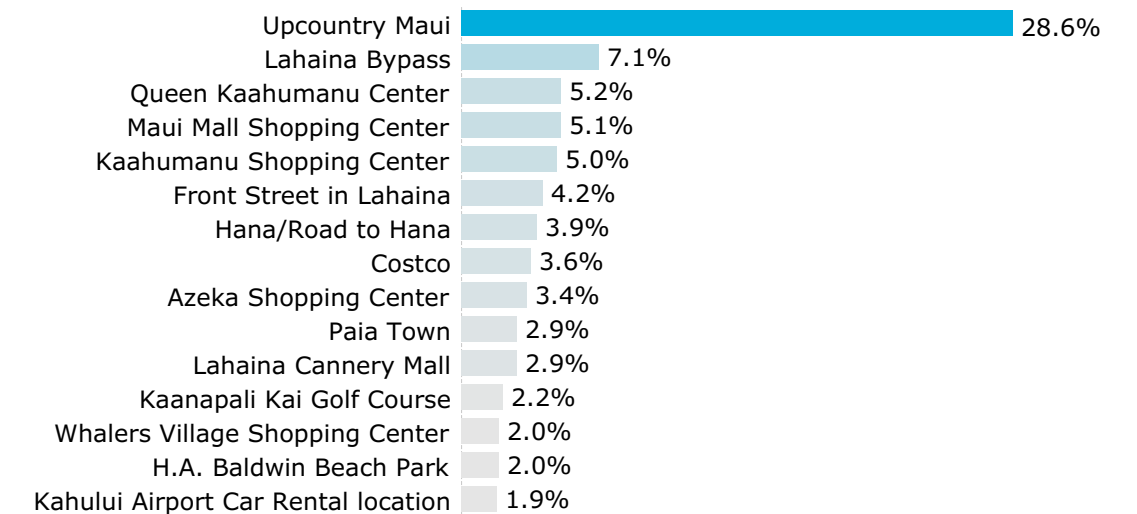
Upcountry Maui 28.6%
Lahaina Bypass 7.1%
Queen Kaahumanu Center 5.2%
Maui Mall Shopping Center 5.1%
Kaahumanu Shopping Center 5.0%
Front Street in Lahaina 4.2%
Hana/Road to Hana 3.9%
Costco 3.6%
Azeka Shopping Center 3.4%
Paia Town 2.9%
Lahaina Cannery Mall 2.9%
Kaanapali Kai Golf Course 2.2%
Whalers Village Shopping Center 2.0%
H.A. Baldwin Beach Park 2.0%
Kahului Airport Car Rental location 1.9%